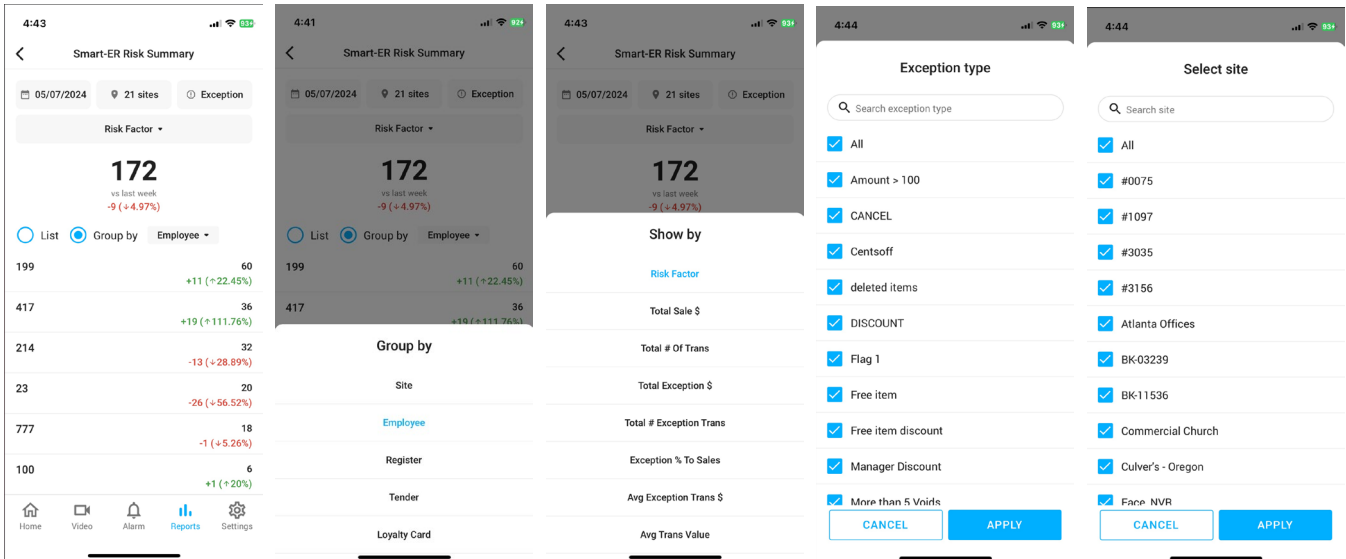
4:43

Smart-ER Risk Summary

05/07/2024 21 sites Exception

Risk Factor

172
vs last week
-9 (↓4.97%)

List Group by Employee

199 60
+11 (↑22.45%)

417 36
+19 (↑111.76%)

214 32
-13 (↓28.89%)

23 20
-26 (↓56.52%)

777 18
-1 (↓5.26%)

100 6
+1 (↑20%)

Home Video Alarm Reports Settings

4:41

Smart-ER Risk Summary

05/07/2024 21 sites Exception

Risk Factor

172
vs last week
-9 (↓4.97%)

List Group by Employee

199 60
+11 (↑22.45%)

417 36
+19 (↑111.76%)

Group by

Site

Employee

Register

Tender

Loyalty Card

4:43

Smart-ER Risk Summary

05/07/2024 21 sites Exception

Risk Factor

172
vs last week
-9 (↓4.97%)

Show by

Risk Factor

Total Sale $

Total # Of Trans

Total Exception $

Total # Exception Trans

Exception % To Sales

Avg Exception Trans $

Avg Trans Value

4:44

Exception type

Search exception type

All

Amount > 100

CANCEL

Centsoff

deleted items

DISCOUNT

Flag 1

Free item

Free item discount

Manager Discount

More than 5 Voids

CANCEL APPLY

4:44

Select site

Search site

All

#0075

#1097

#3035

#3156

Atlanta Offices

BK-03239

BK-11536

Commercial Church

Culver's - Oregon

Face_NVR

CANCEL APPLY